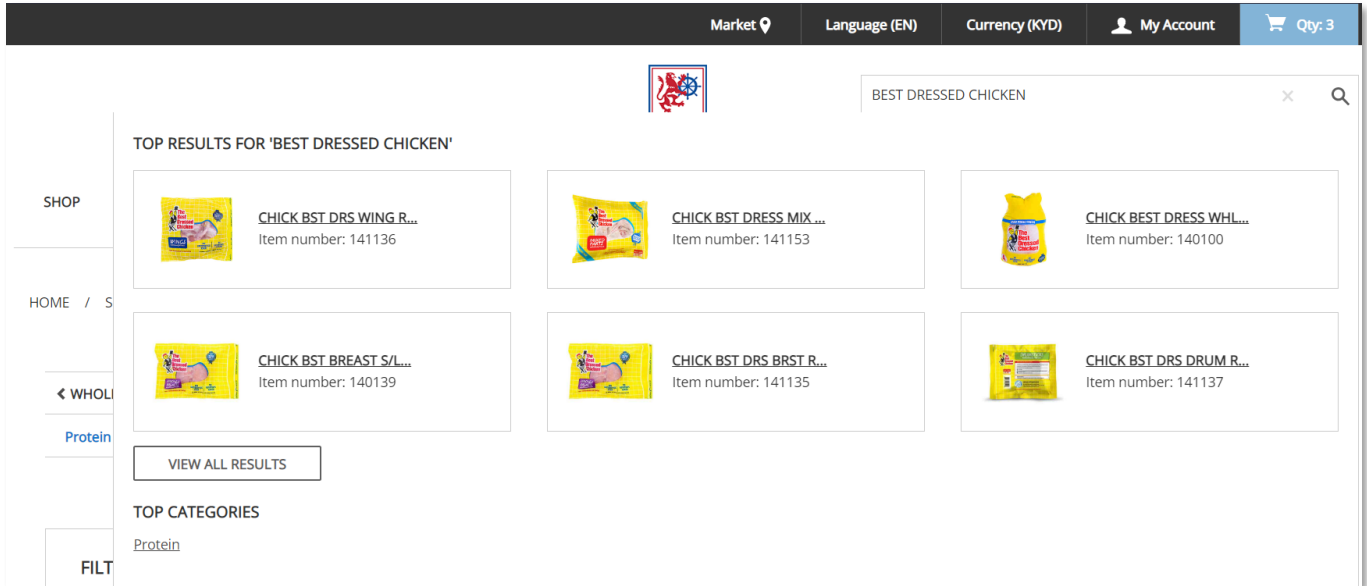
Market Language (EN) Currency (KYD) My Account Qty: 3

BEST DRESSED CHICKEN

SHOP

HOME / S

WHOL

Protein

FILT

TOP RESULTS FOR 'BEST DRESSED CHICKEN'

CHICK BST DRS WING R...
Item number: 141136

CHICK BST DRESS MIX ...
Item number: 141153

CHICK BEST DRESS WHL...
Item number: 140100

CHICK BST BREAST S/L...
Item number: 140139

CHICK BST DRS BRST R...
Item number: 141135

CHICK BST DRS DRUM R...
Item number: 141137

VIEW ALL RESULTS

TOP CATEGORIES

Protein